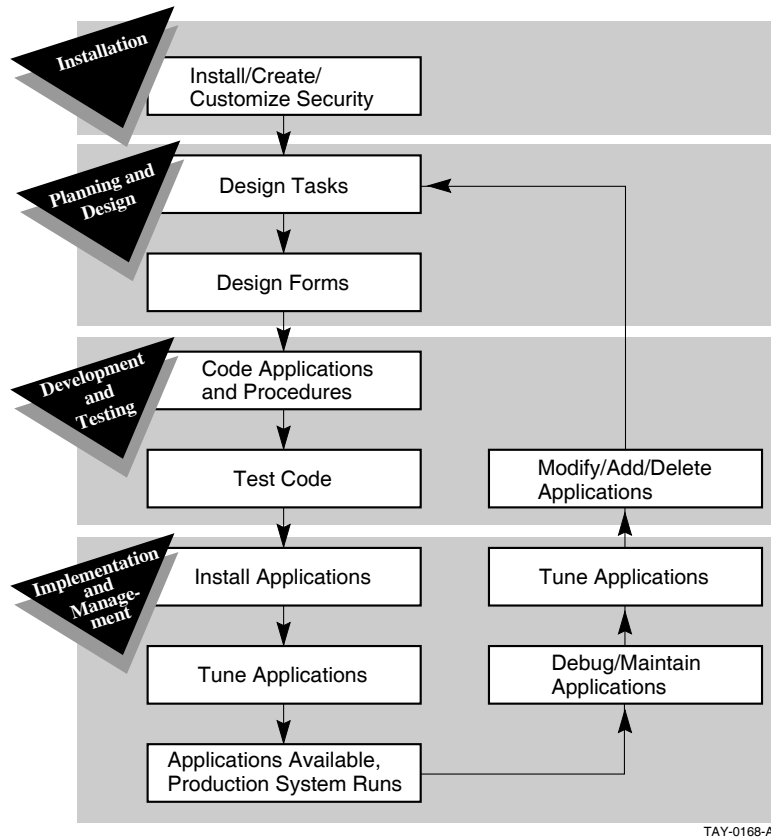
Installation

Install/Create/ Customize Security

Planning and Design

Design Tasks

Design Forms

Development and Testing

Code Applications and Procedures

Test Code

Modify/Add/Delete Applications

Implementation and Management

Install Applications

Tune Applications

Tune Applications

Debug/Maintain Applications

Applications Available, Production System Runs

TAY-0168-A